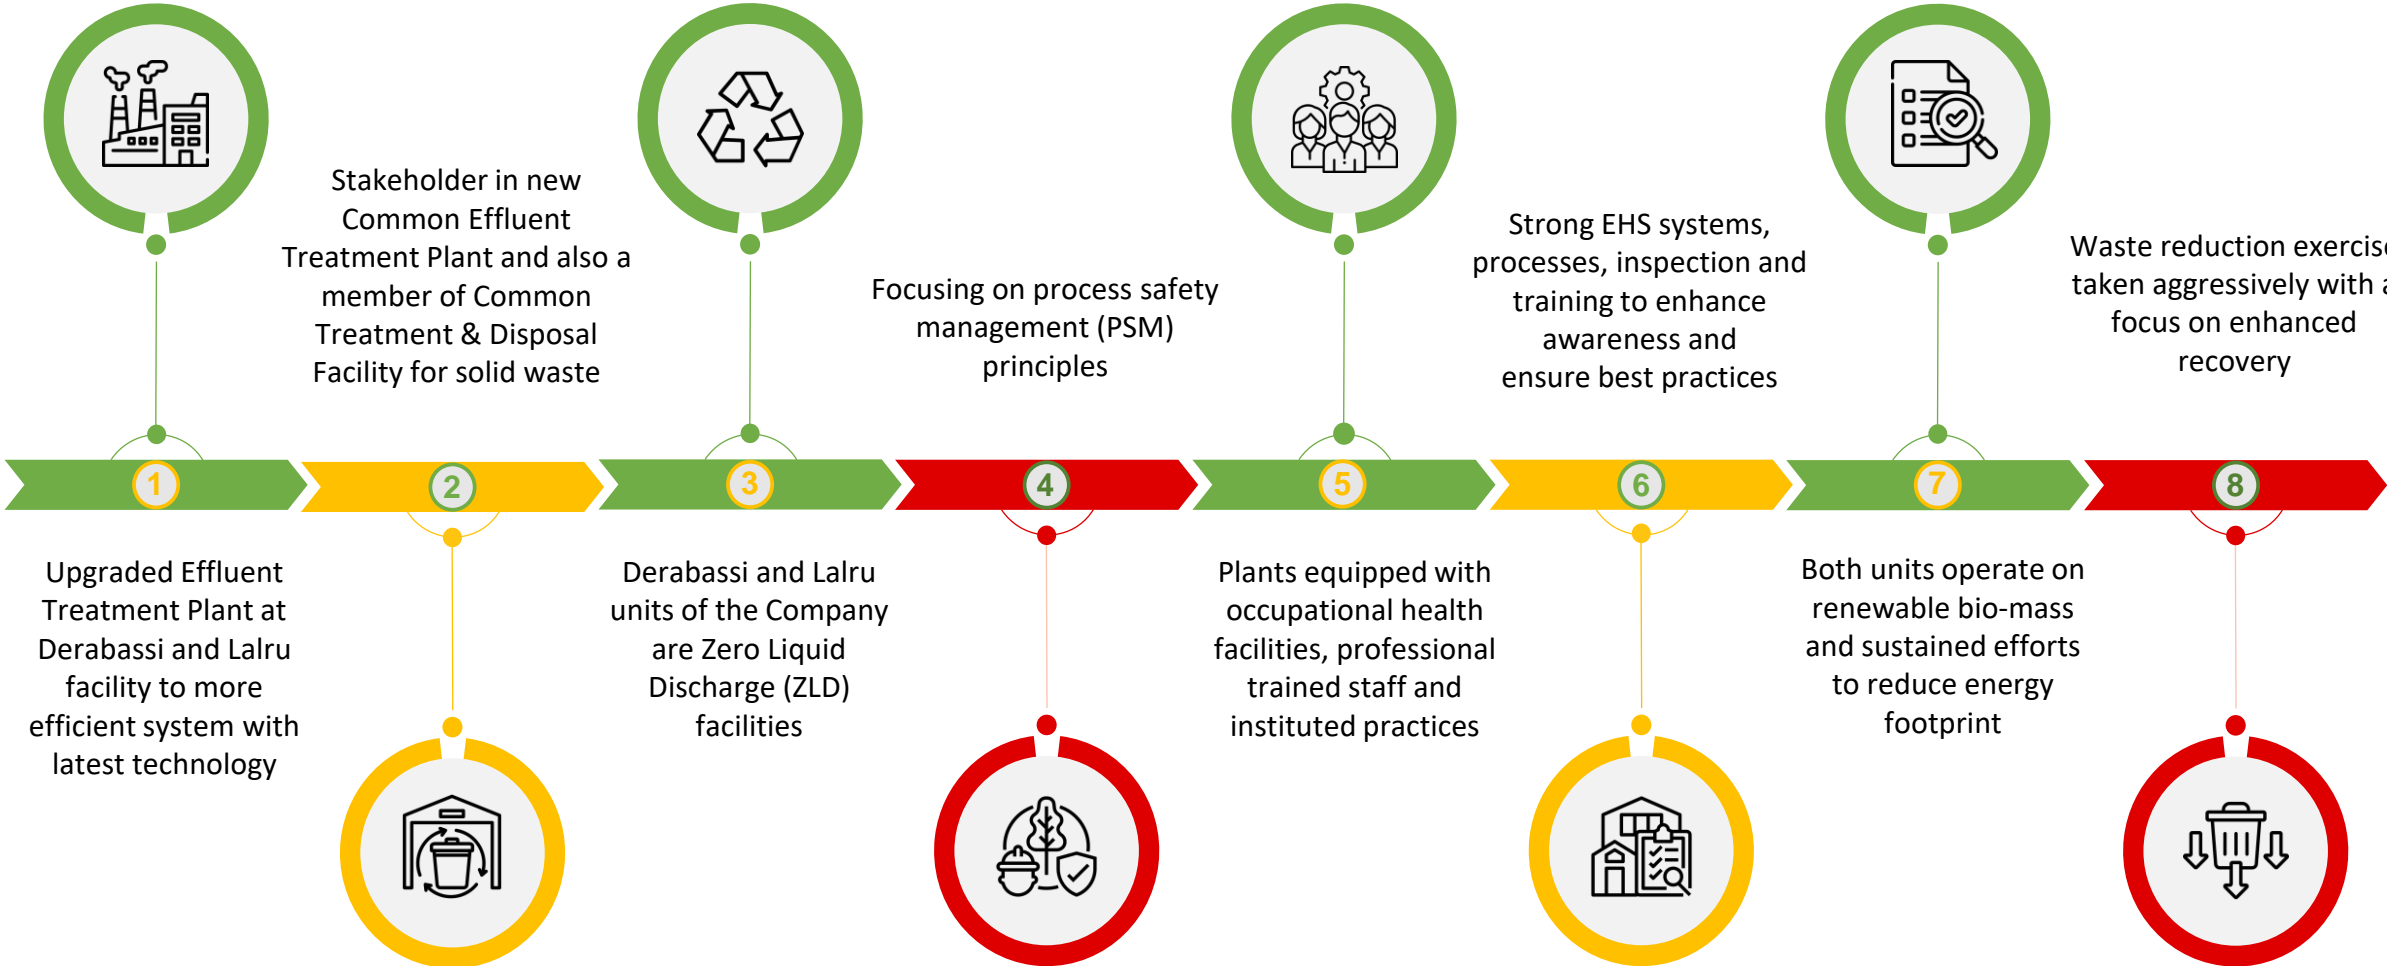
Stakeholder in new Common Effluent Treatment Plant and also a member of Common Treatment & Disposal Facility for solid waste

Focusing on process safety management (PSM) principles

Strong EHS systems, processes, inspection and training to enhance awareness and ensure best practices

Waste reduction exercis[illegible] taken aggressively with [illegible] focus on enhanced recovery

1

2

3

4

5

6

7

8

Upgraded Effluent Treatment Plant at Derabassi and Lalru facility to more efficient system with latest technology

Derabassi and Lalru units of the Company are Zero Liquid Discharge (ZLD) facilities

Plants equipped with occupational health facilities, professional trained staff and instituted practices

Both units operate on renewable bio-mass and sustained efforts to reduce energy footprint